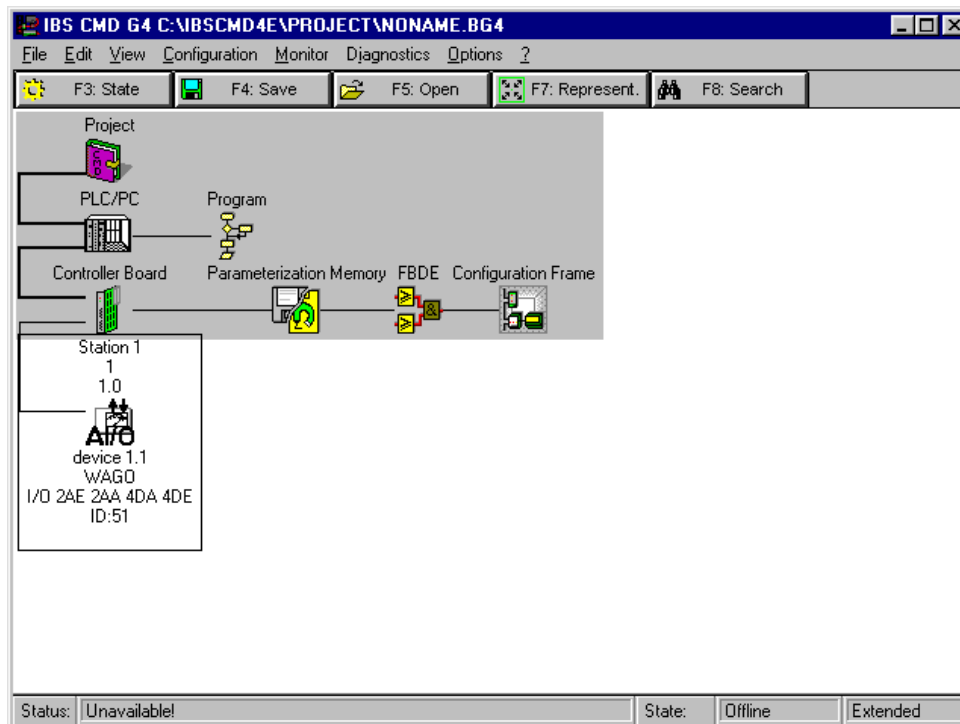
IBS CMD G4 C:\IBSCMD4E\PROJECT\NONAME.BG4

File Edit View Configuration Monitor Diagnostics Options ?

F3: State F4: Save F5: Open F7: Represent. F8: Search

Project

PLC/PC

Program

Controller Board

Parameterization Memory

FBDE

Configuration Frame

Station 1
1
1.0

A/O
device 1.1
WAGO
I/O 2AE 2AA 4DA 4DE
ID:51

Status: Unavailable! State: Offline Extended